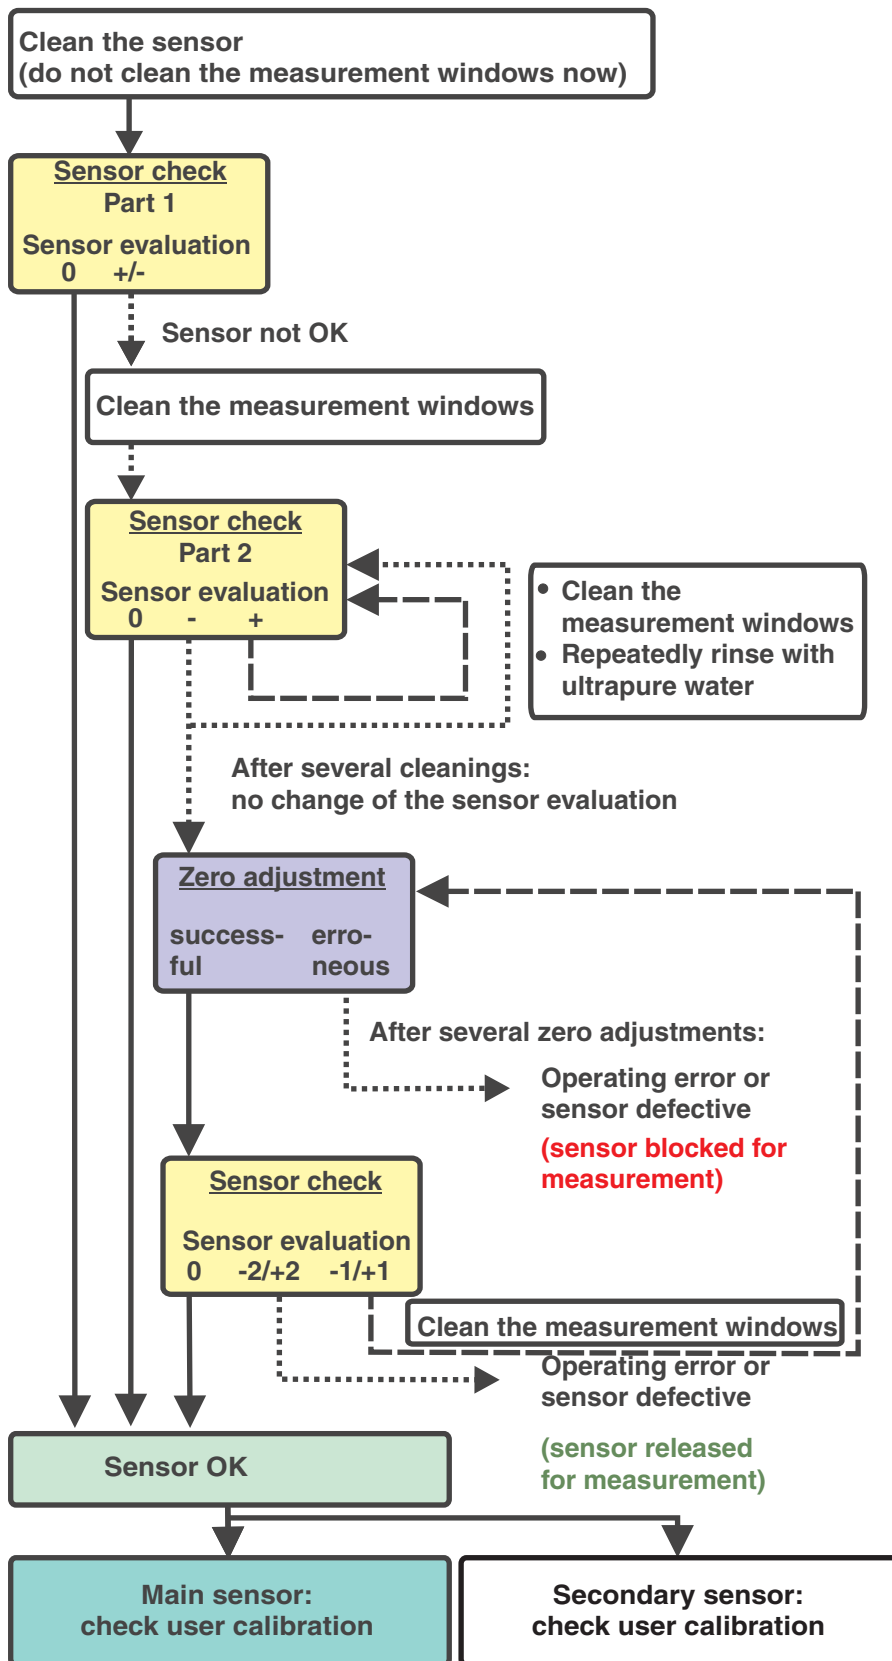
Clean the sensor
(do not clean the measurement windows now)

Sensor check
Part 1
Sensor evaluation
0 +/-

Sensor not OK

Clean the measurement windows

Sensor check
Part 2
Sensor evaluation
0 - +

• Clean the measurement windows
• Repeatedly rinse with ultrapure water

After several cleanings:
no change of the sensor evaluation

Zero adjustment
successful erroneous

After several zero adjustments:

Operating error or sensor defective
(sensor blocked for measurement)

Sensor check

Sensor evaluation
0 -2/+2 -1/+1

Clean the measurement windows

Operating error or sensor defective

(sensor released for measurement)

Sensor OK

Main sensor:
check user calibration

Secondary sensor:
check user calibration